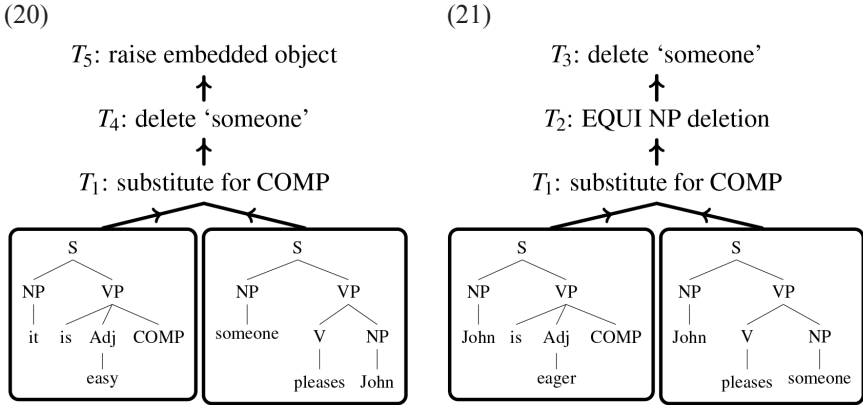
(20)

$T_5$: raise embedded object

$T_4$: delete 'someone'

$T_1$: substitute for COMP

S
NP VP
it is Adj COMP
easy

S
NP VP
someone V NP
pleases John

(21)

$T_3$: delete 'someone'

$T_2$: EQUI NP deletion

$T_1$: substitute for COMP

S
NP VP
John is Adj COMP
eager

S
NP VP
John V NP
pleases someone